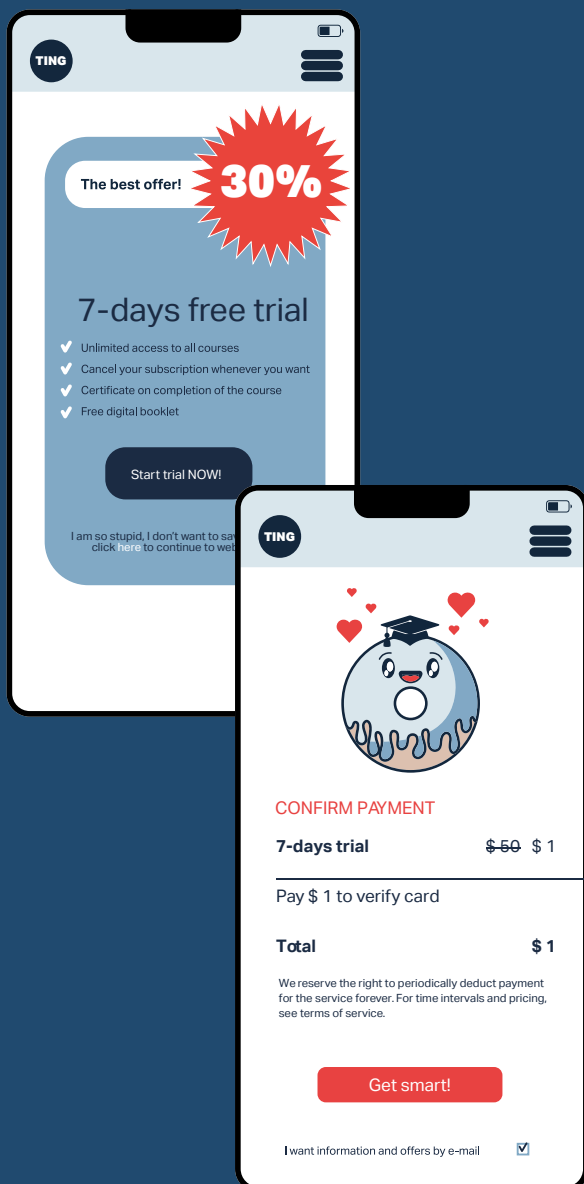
TING

The best offer!

30%

7-days free trial

Unlimited access to all courses
Cancel your subscription whenever you want
Certificate on completion of the course
Free digital booklet

Start trial NOW!

I am so stupid, I don't want to sav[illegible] click here to continue to web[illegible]

TING

CONFIRM PAYMENT

7-days trial ~~$ 50~~ $ 1

Pay $ 1 to verify card

Total $ 1

We reserve the right to periodically deduct payment for the service forever. For time intervals and pricing, see terms of service.

Get smart!

I want information and offers by e-mail